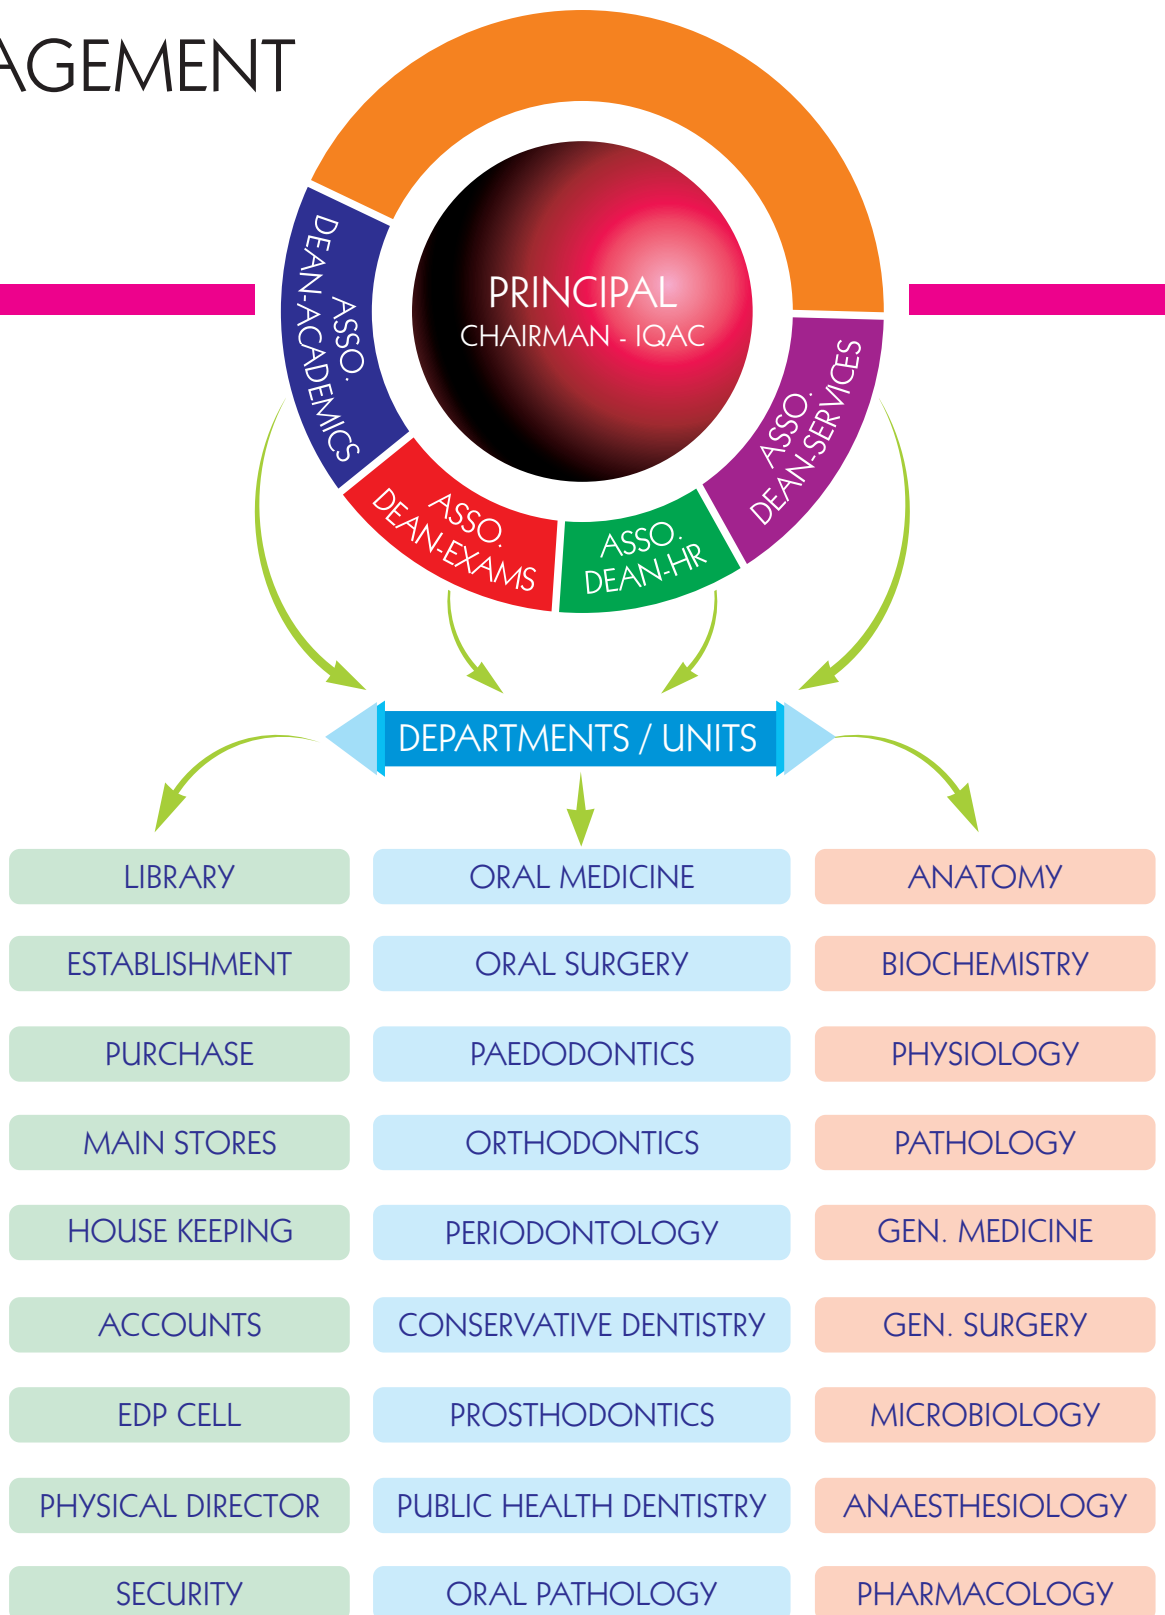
AGEMENT

PRINCIPAL
CHAIRMAN - IQAC

ASSO. DEAN-ACADEMICS

ASSO. DEAN-EXAMS

ASSO. DEAN-HR

ASSO. DEAN-SERVICES

DEPARTMENTS / UNITS

LIBRARY
ESTABLISHMENT
PURCHASE
MAIN STORES
HOUSE KEEPING
ACCOUNTS
EDP CELL
PHYSICAL DIRECTOR
SECURITY

ORAL MEDICINE
ORAL SURGERY
PAEDODONTICS
ORTHODONTICS
PERIODONTOLOGY
CONSERVATIVE DENTISTRY
PROSTHODONTICS
PUBLIC HEALTH DENTISTRY
ORAL PATHOLOGY

ANATOMY
BIOCHEMISTRY
PHYSIOLOGY
PATHOLOGY
GEN. MEDICINE
GEN. SURGERY
MICROBIOLOGY
ANAESTHESIOLOGY
PHARMACOLOGY